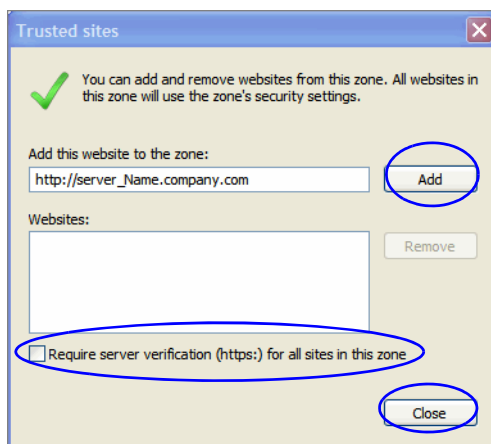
Trusted sites

You can add and remove websites from this zone. All websites in this zone will use the zone's security settings.

Add this website to the zone:

http://server_Name.company.com

Add

Websites:

Remove

Require server verification (https:) for all sites in this zone

Close